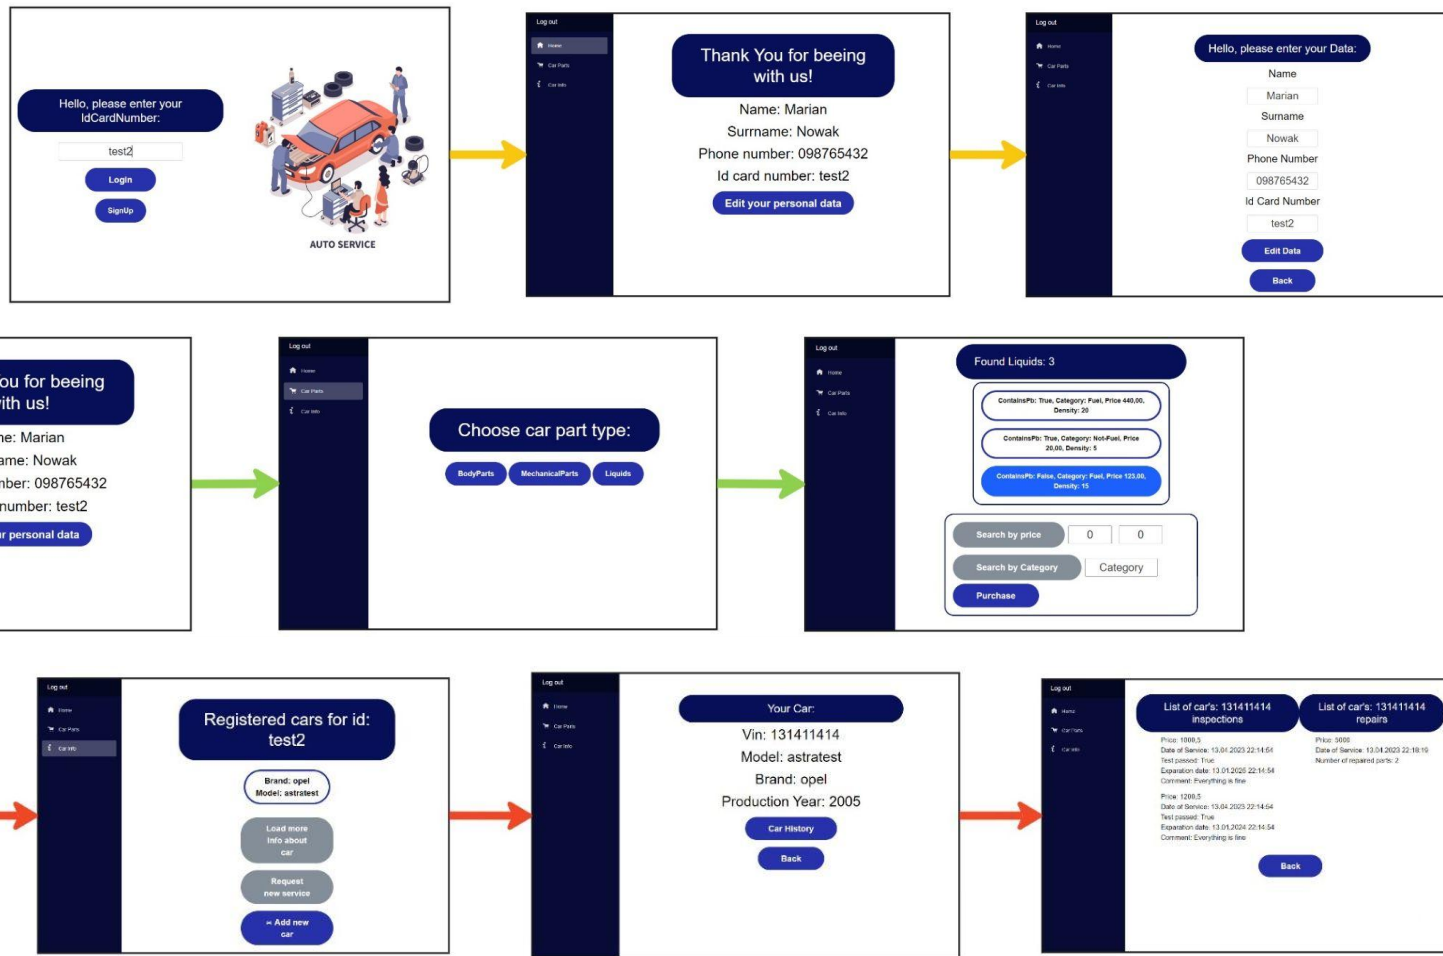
Hello, please enter your IdCardNumber:

test2

Login

SignUp

AUTO SERVICE

Log out

Home

Car Parts

Car Info

Thank You for beeing with us!

Name: Marian

Surname: Nowak

Phone number: 098765432

Id card number: test2

Edit your personal data

Log out

Home

Car Parts

Car Info

Hello, please enter your Data:

Name

Marian

Surname

Nowak

Phone Number

098765432

Id Card Number

test2

Edit Data

Back

ou for beeing
ith us!

ne: Marian

ame: Nowak

nber: 098765432

number: test2

r personal data

Log out

Home

Car Parts

Car Info

Choose car part type:

BodyParts

MechanicalParts

Liquids

Log out

Home

Car Parts

Car Info

Found Liquids: 3

ContainsPb: True, Category: Fuel, Price 440,00, Density: 20

ContainsPb: True, Category: Not-Fuel, Price 20,00, Density: 5

ContainsPb: False, Category: Fuel, Price 123,00, Density: 15

Search by price

0

0

Search by Category

Category

Purchase

Log out

Home

Car Parts

Car Info

Registered cars for id: test2

Brand: opel
Model: astratest

Load more info about car

Request new service

+ Add new car

Log out

Home

Car Parts

Car Info

Your Car:

Vin: 131411414

Model: astratest

Brand: opel

Production Year: 2005

Car History

Back

Log out

Home

Car Parts

Car Info

List of car's: 131411414 inspections

Price: 1000,5
Date of Service: 13.01.2023 22:14:54
Test passed: True
Expiration date: 13.01.2026 22:14:54
Comment: Everything is fine

Price: 1200,5
Date of Service: 13.01.2023 22:14:54
Test passed: True
Expiration date: 13.01.2024 22:14:54
Comment: Everything is fine

List of car's: 131411414 repairs

Price: 5000
Date of Service: 13.01.2023 22:18:19
Number of repaired parts: 2

Back